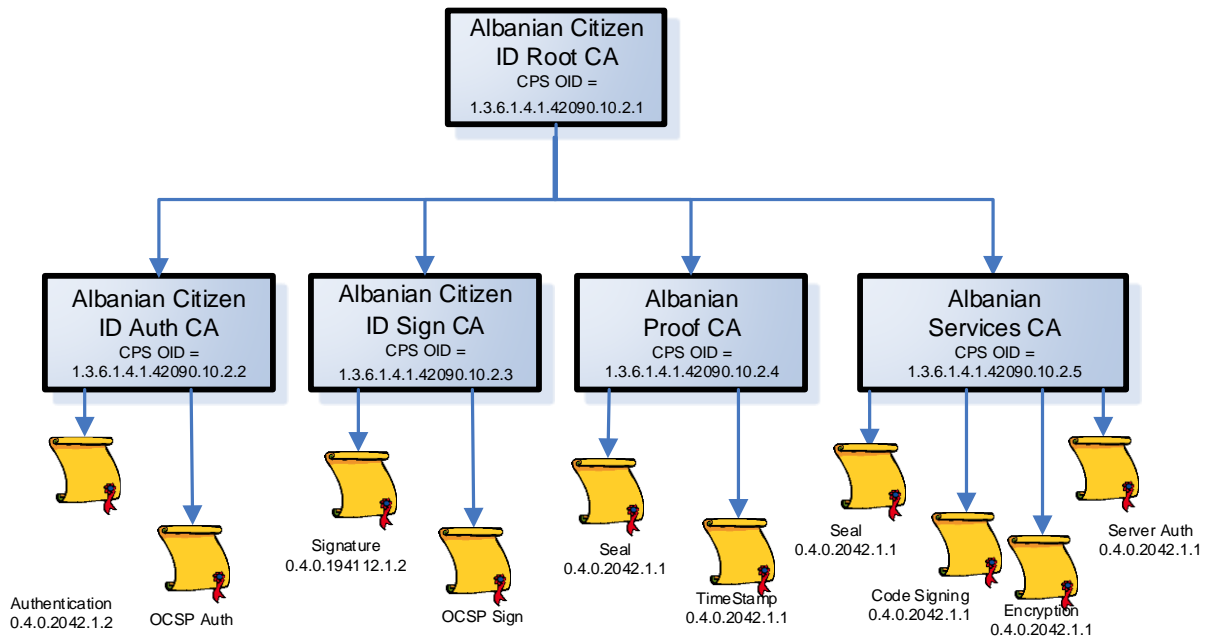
Albanian Citizen
ID Root CA
CPS OID =
1.3.6.1.4.1.42090.10.2.1

Albanian Citizen
ID Auth CA
CPS OID =
1.3.6.1.4.1.42090.10.2.2

Albanian Citizen
ID Sign CA
CPS OID =
1.3.6.1.4.1.42090.10.2.3

Albanian
Proof CA
CPS OID =
1.3.6.1.4.1.42090.10.2.4

Albanian
Services CA
CPS OID =
1.3.6.1.4.1.42090.10.2.5

Authentication
0.4.0.2042.1.2

OCSP Auth

Signature
0.4.0.194112.1.2

OCSP Sign

Seal
0.4.0.2042.1.1

TimeStamp
0.4.0.2042.1.1

Seal
0.4.0.2042.1.1

Code Signing
0.4.0.2042.1.1

Encryption
0.4.0.2042.1.1

Server Auth
0.4.0.2042.1.1